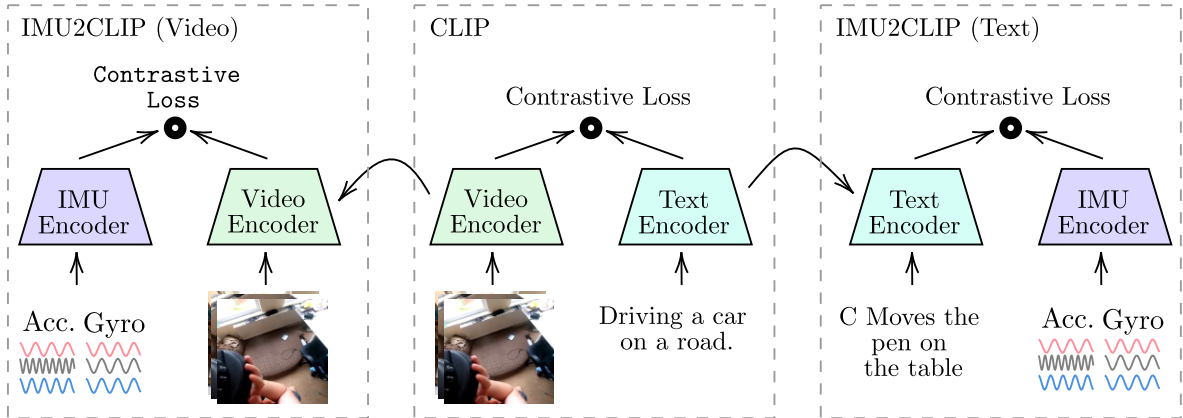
IMU2CLIP (Video)

Contrastive Loss

IMU Encoder

Video Encoder

Acc. Gyro

CLIP

Contrastive Loss

Video Encoder

Text Encoder

Driving a car on a road.

IMU2CLIP (Text)

Contrastive Loss

Text Encoder

IMU Encoder

C Moves the pen on the table

Acc. Gyro